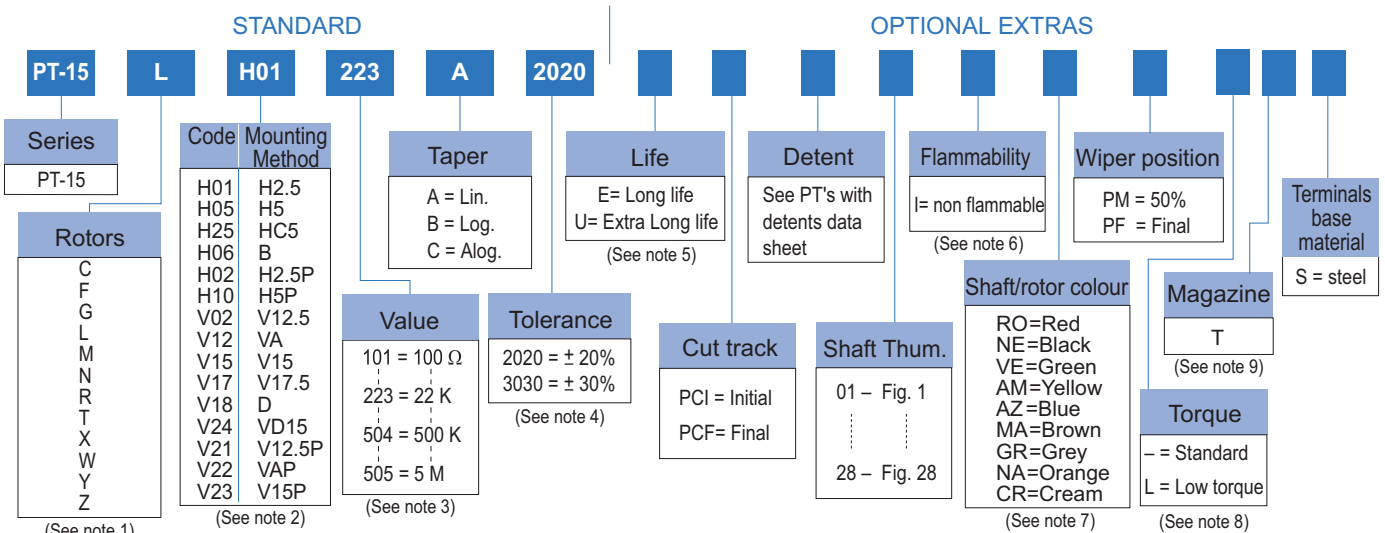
STANDARD

OPTIONAL EXTRAS

PT-15 L H01 223 A 2020

Series
PT-15

Rotors
C
F
G
L
M
N
R
T
X
W
Y
Z
(See note 1)

| Code | Mounting Method |
|---|---|
| H01 | H2.5 |
| H05 | H5 |
| H25 | HC5 |
| H06 | B |
| H02 | H2.5P |
| H10 | H5P |
| V02 | V12.5 |
| V12 | VA |
| V15 | V15 |
| V17 | V17.5 |
| V18 | D |
| V24 | VD15 |
| V21 | V12.5P |
| V22 | VAP |
| V23 | V15P |

(See note 2)

Taper
A = Lin.
B = Log.
C = Alog.

Value
101 = 100 Ω
223 = 22 K
504 = 500 K
505 = 5 M
(See note 3)

Tolerance
2020 = ± 20%
3030 = ± 30%
(See note 4)

Life
E= Long life
U= Extra Long life
(See note 5)

Cut track
PCI = Initial
PCF= Final

Detent
See PT's with detents data sheet

Shaft Thum.
01 – Fig. 1
28 – Fig. 28

Flammability
I= non flammable
(See note 6)

Shaft/rotor colour
RO=Red
NE=Black
VE=Green
AM=Yellow
AZ=Blue
MA=Brown
GR=Grey
NA=Orange
CR=Cream
(See note 7)

Wiper position
PM = 50%
PF = Final

Magazine
T
(See note 9)

Torque
– = Standard
L = Low torque
(See note 8)

Terminals base material
S = steel